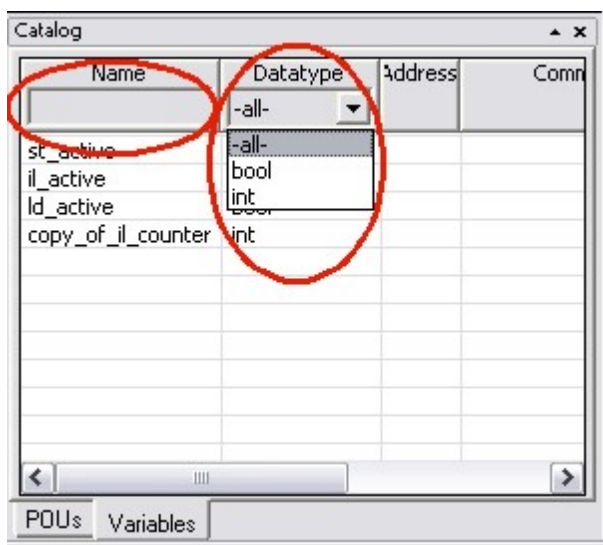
Catalog

| Name | Datatype | Address | Comm |
|---|---|---|---|
| | -all- | | |
| st_active | -all- | | |
| il_active | bool | | |
| ld_active | int | | |
| copy_of_il_counter | int | | |

POUs Variables